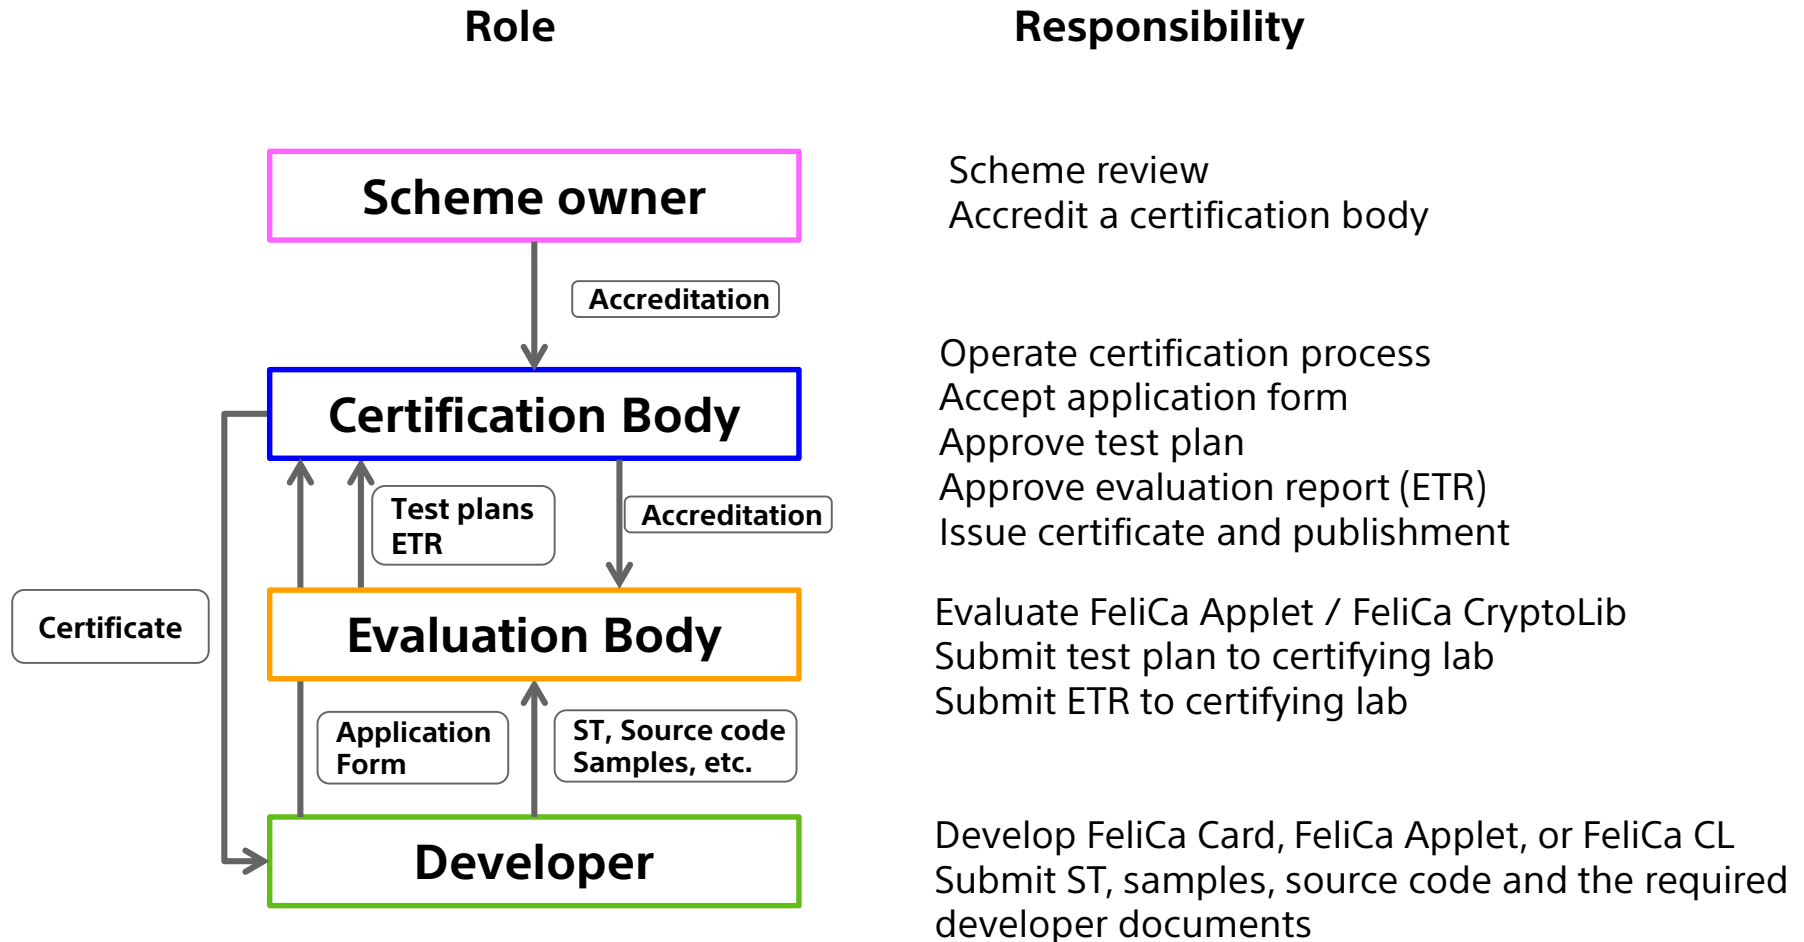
Role

Responsibility

Scheme owner

Scheme review
Accredit a certification body

Accreditation

Certification Body

Operate certification process
Accept application form
Approve test plan
Approve evaluation report (ETR)
Issue certificate and publishment

Test plans
ETR

Accreditation

Certificate

Evaluation Body

Evaluate FeliCa Applet / FeliCa CryptoLib
Submit test plan to certifying lab
Submit ETR to certifying lab

Application Form

ST, Source code
Samples, etc.

Developer

Develop FeliCa Card, FeliCa Applet, or FeliCa CL
Submit ST, samples, source code and the required developer documents